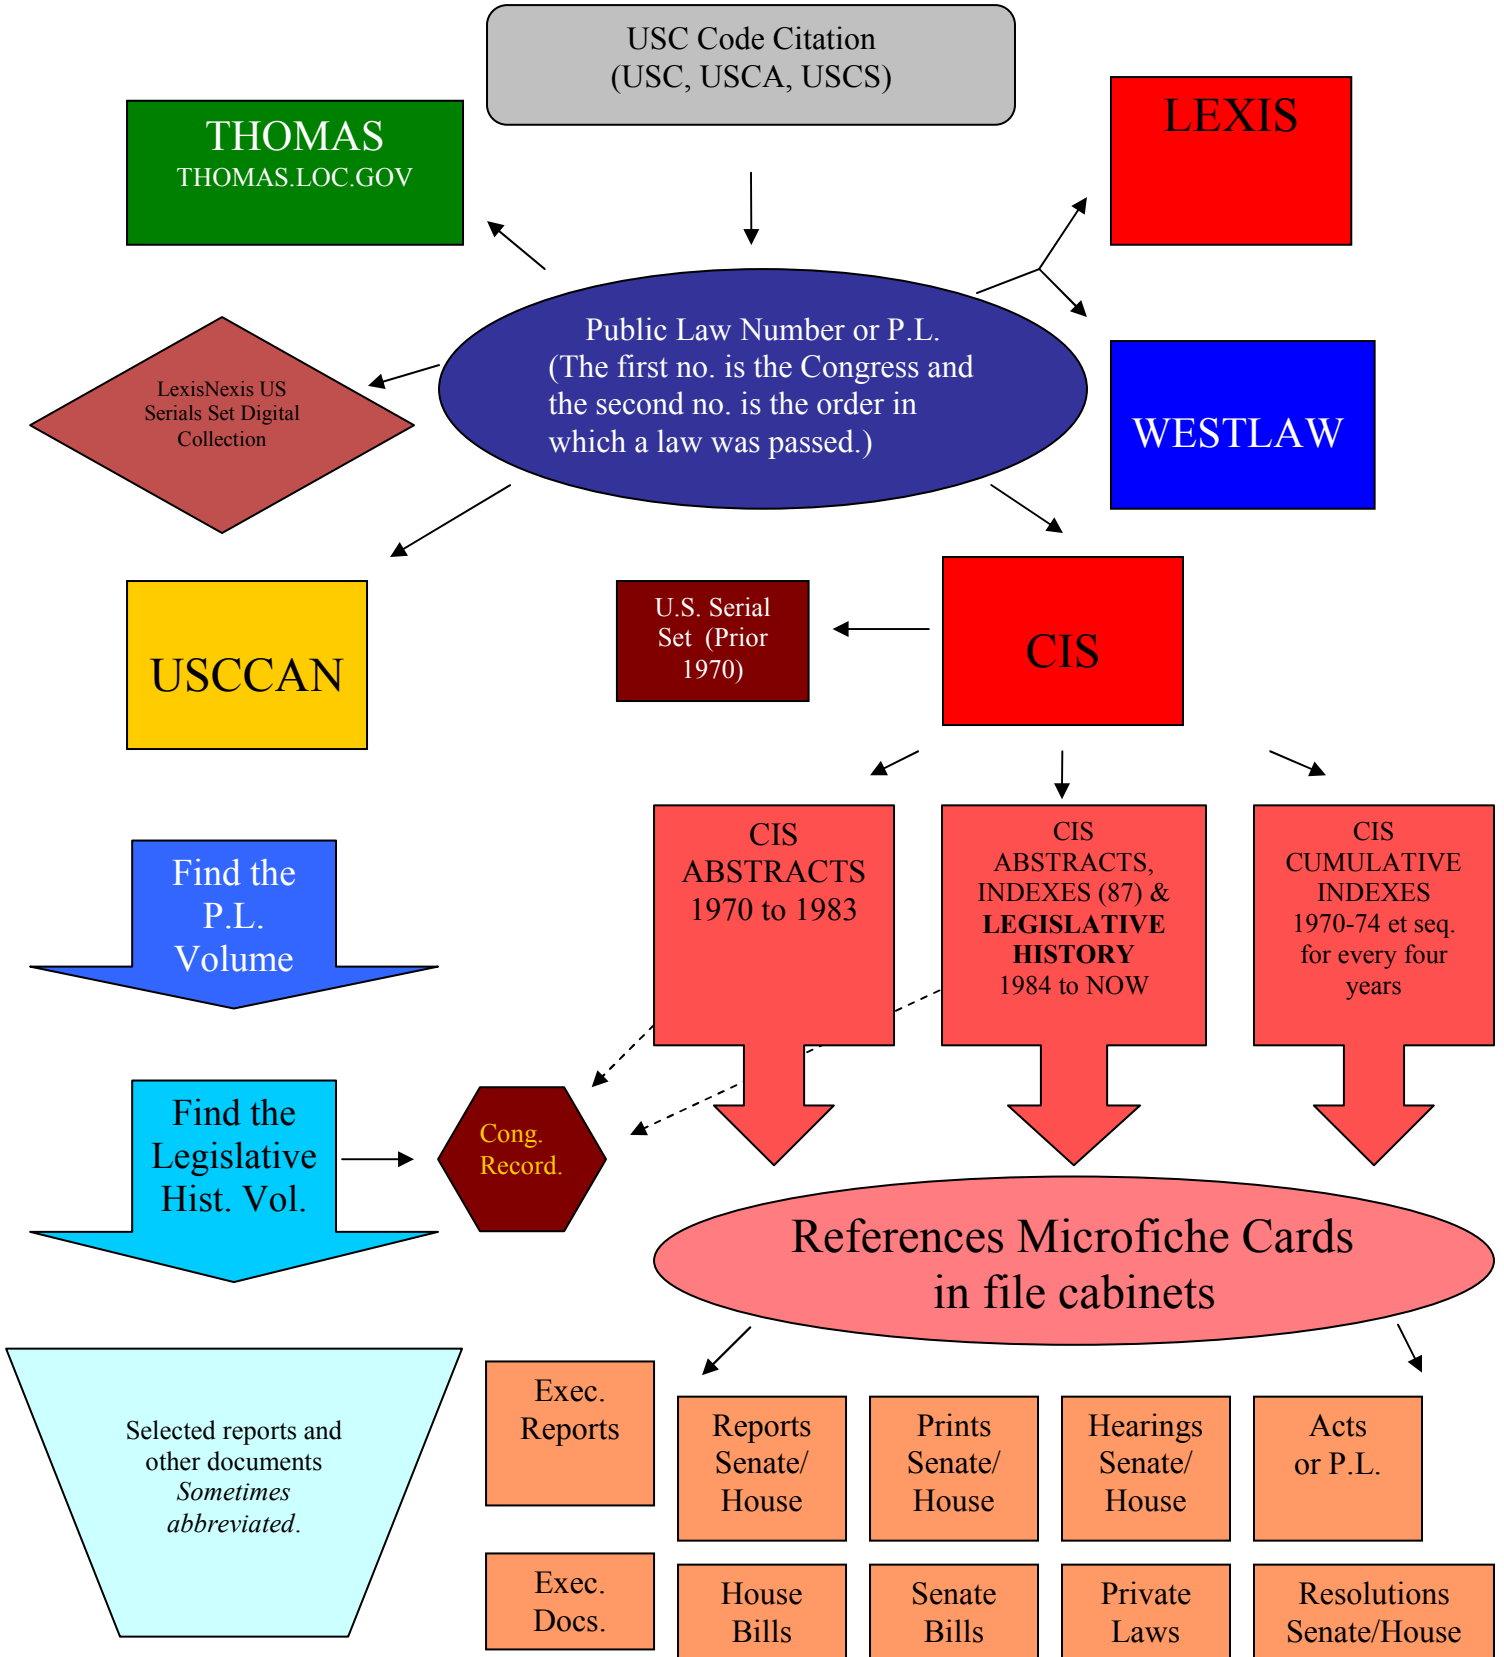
USC Code Citation
(USC, USCA, USCS)

THOMAS
THOMAS.LOC.GOV

LEXIS

Public Law Number or P.L.
(The first no. is the Congress and the second no. is the order in which a law was passed.)

LexisNexis US Serials Set Digital Collection

WESTLAW

USCCAN

U.S. Serial Set (Prior 1970)

CIS

Find the P.L. Volume

CIS ABSTRACTS 1970 to 1983

CIS ABSTRACTS, INDEXES (87) & **LEGISLATIVE HISTORY** 1984 to NOW

CIS CUMULATIVE INDEXES 1970-74 et seq. for every four years

Find the Legislative Hist. Vol.

Cong. Record.

References Microfiche Cards in file cabinets

Selected reports and other documents *Sometimes abbreviated*.

Exec. Reports

Reports Senate/ House

Prints Senate/ House

Hearings Senate/ House

Acts or P.L.

Exec. Docs.

House Bills

Senate Bills

Private Laws

Resolutions Senate/House